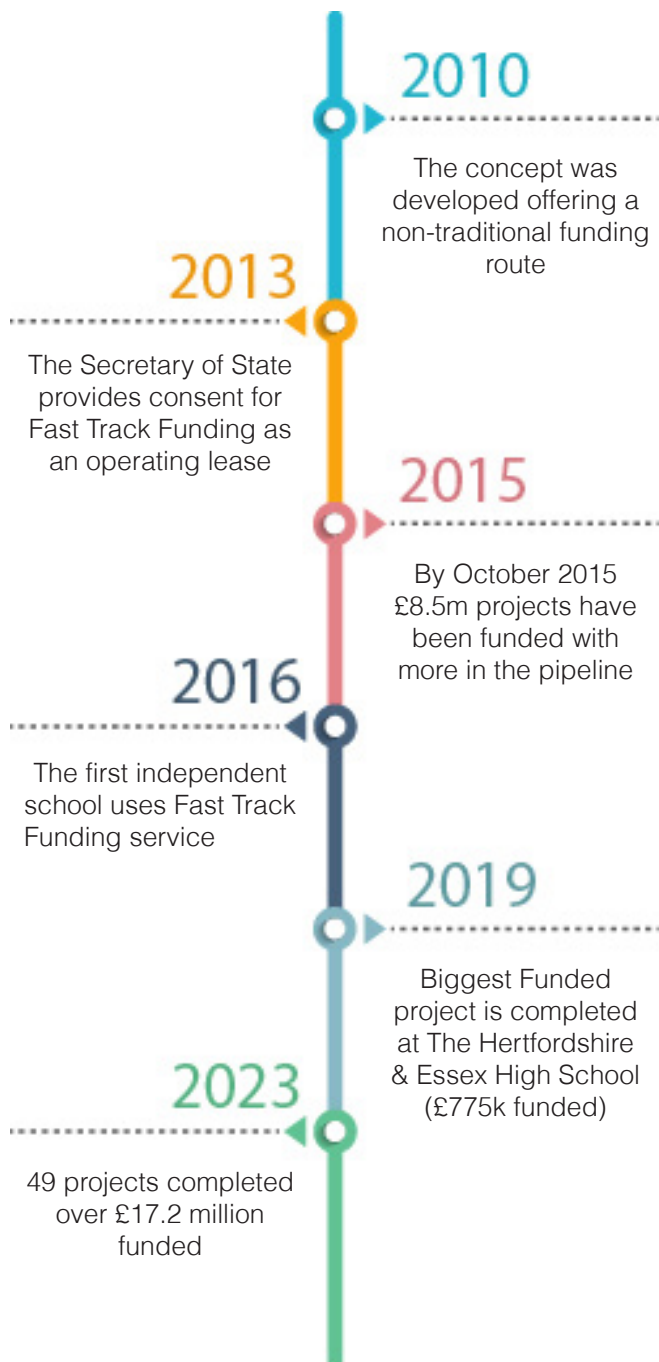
2010

The concept was developed offering a non-traditional funding route

2013

The Secretary of State provides consent for Fast Track Funding as an operating lease

2015

By October 2015 £8.5m projects have been funded with more in the pipeline

2016

The first independent school uses Fast Track Funding service

2019

Biggest Funded project is completed at The Hertfordshire & Essex High School (£775k funded)

2023

49 projects completed over £17.2 million funded